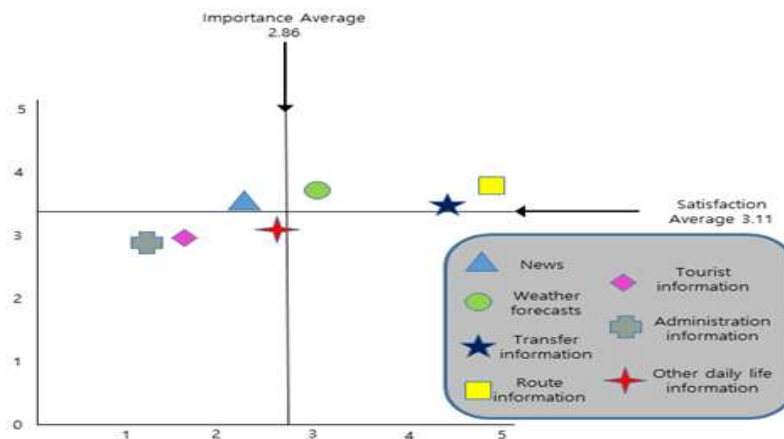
Importance Average
2.86

Satisfaction
Average 3.11

5
4
3
2
1
0

1
2
3
4
5

News
Weather forecasts
Transfer information
Route information
Tourist information
Administration information
Other daily life information